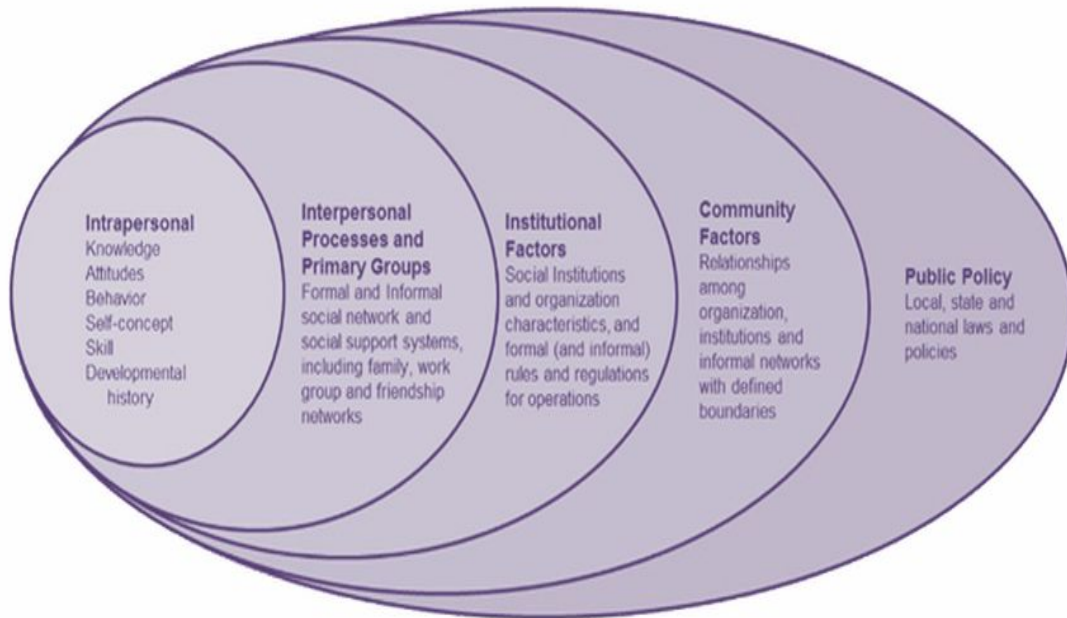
Intrapersonal
Knowledge
Attitudes
Behavior
Self-concept
Skill
Developmental history

Interpersonal Processes and Primary Groups
Formal and Informal social network and social support systems, including family, work group and friendship networks

Institutional Factors
Social Institutions and organization characteristics, and formal (and informal) rules and regulations for operations

Community Factors
Relationships among organization, institutions and informal networks with defined boundaries

Public Policy
Local, state and national laws and policies